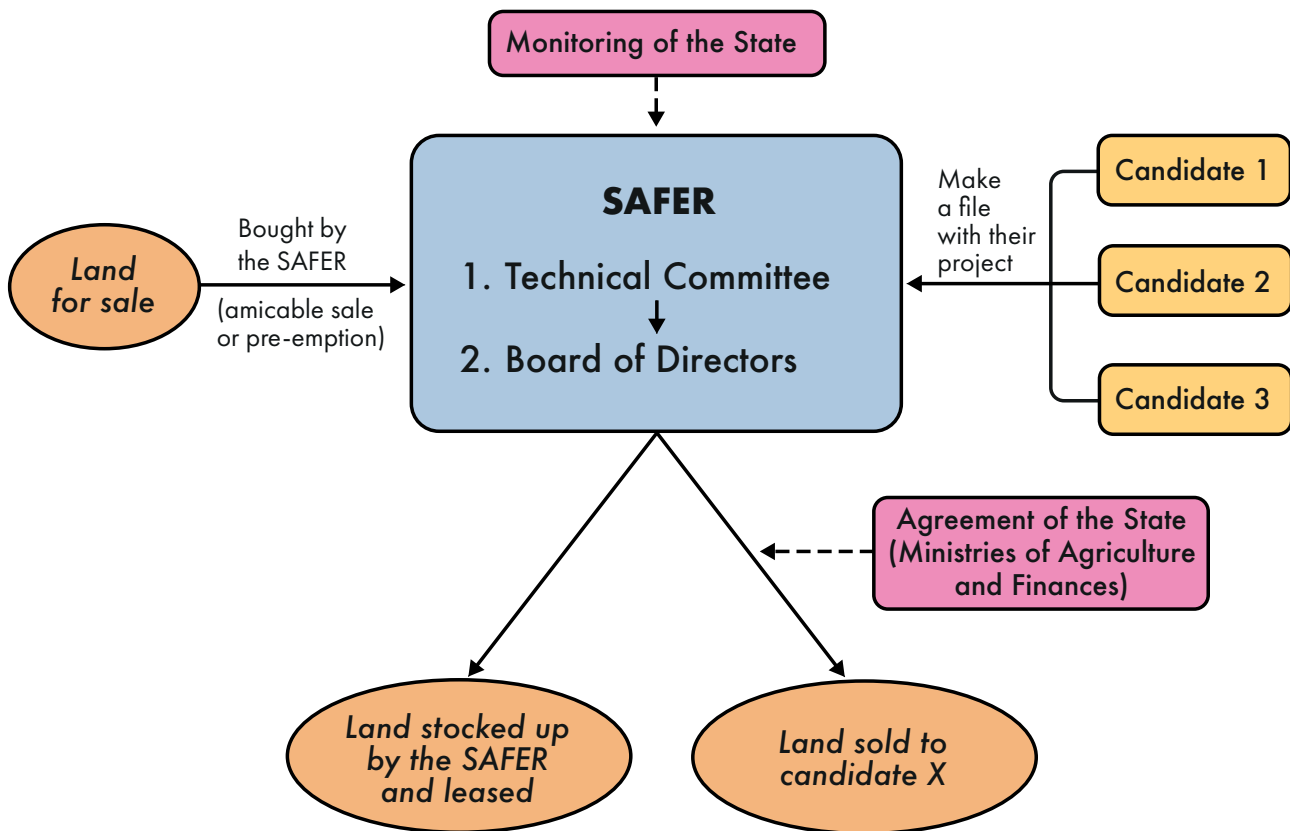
Monitoring of the State

SAFER

1. Technical Committee

2. Board of Directors

Land for sale

Bought by the SAFER

(amicable sale or pre-emption)

Make a file with their project

Candidate 1

Candidate 2

Candidate 3

Agreement of the State (Ministries of Agriculture and Finances)

Land stocked up by the SAFER and leased

Land sold to candidate X